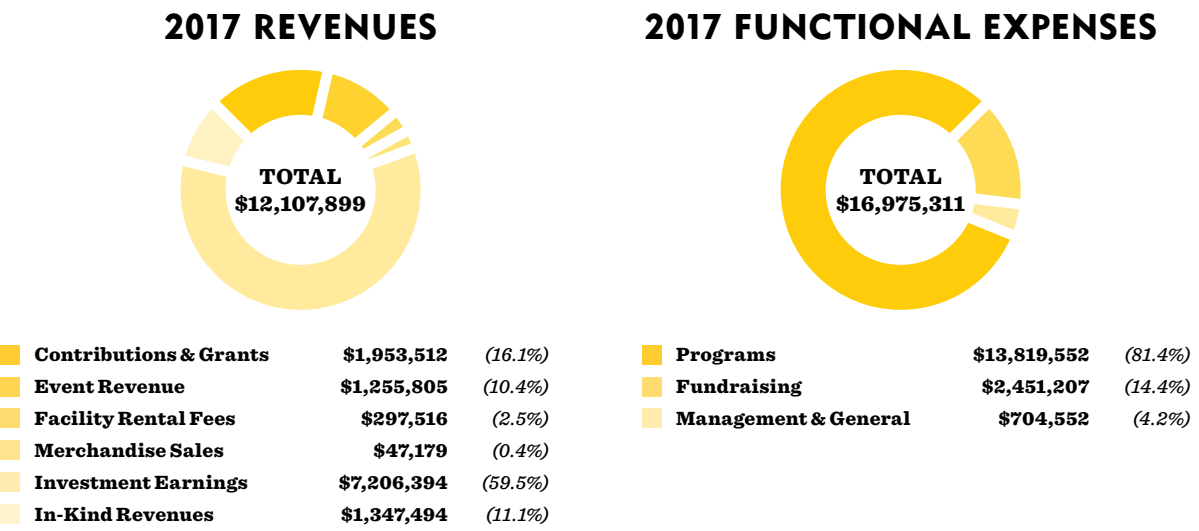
2017 REVENUES

TOTAL
$12,107,899

| | | |
|---|---|---|
| Contributions & Grants | $1,953,512 | (16.1%) |
| Event Revenue | $1,255,805 | (10.4%) |
| Facility Rental Fees | $297,516 | (2.5%) |
| Merchandise Sales | $47,179 | (0.4%) |
| Investment Earnings | $7,206,394 | (59.5%) |
| In-Kind Revenues | $1,347,494 | (11.1%) |

2017 FUNCTIONAL EXPENSES

TOTAL
$16,975,311

| | | |
|---|---|---|
| Programs | $13,819,552 | (81.4%) |
| Fundraising | $2,451,207 | (14.4%) |
| Management & General | $704,552 | (4.2%) |